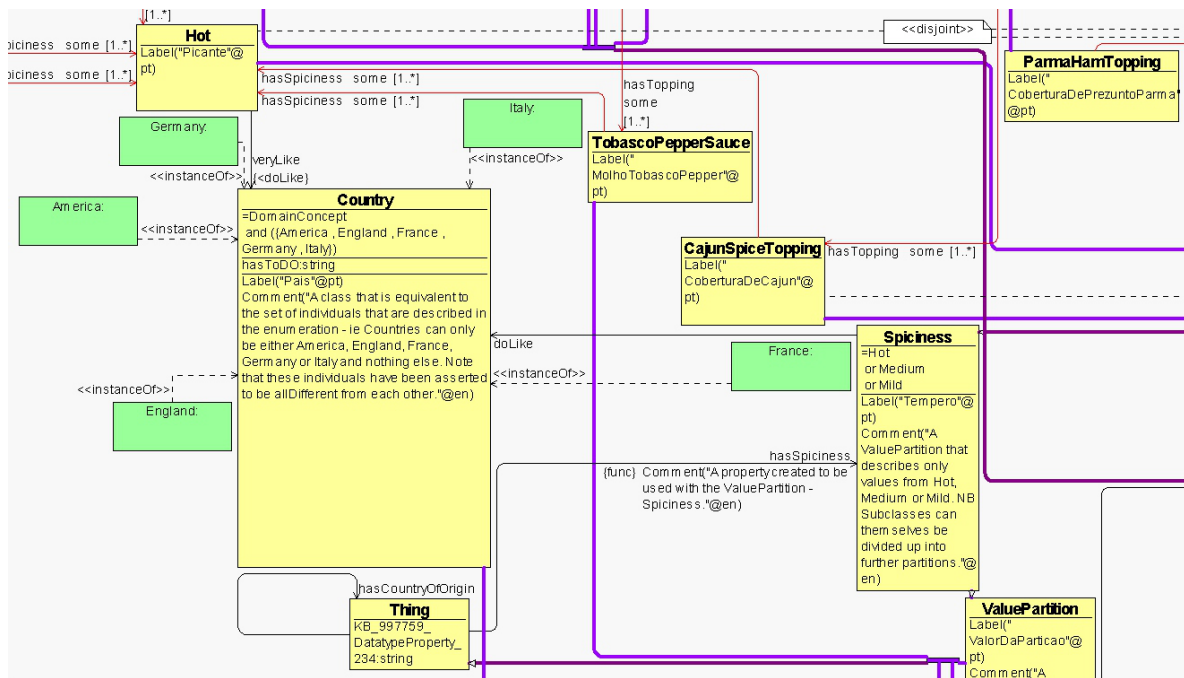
[1..*]

Hot
Label("Picante"@pt)

piciness some [1..*]
piciness some [1..*]

hasSpiciness some [1..*]
hasSpiciness some [1..*]

<<disjoint>>

ParmaHamTopping
Label("CoberturaDePrezuntoParma"@pt)

hasTopping some [1..*]

Germany:

Italy:

veryLike
<<doLike>>
<<instanceOf>>
<<instanceOf>>

TobascoPepperSauce
Label("MolhoTobascoPepper"@pt)

America:
<<instanceOf>>

Country
=DomainConcept and ({America , England , France , Germany , Italy})
hasToDO:string
Label("Pais"@pt)
Comment("A class that is equivalent to the set of individuals that are described in the enumeration - ie Countries can only be either America, England, France, Germany or Italy and nothing else. Note that these individuals have been asserted to be allDifferent from each other."@en)

CajunSpiceTopping
Label("CoberturaDeCajun"@pt)

hasTopping some [1..*]

doLike

France:
<<instanceOf>>

<<instanceOf>>

England:

Spiciness
=Hot or Medium or Mild
Label("Tempero"@pt)
Comment("A ValuePartition that describes only values from Hot, Medium or Mild. NB Subclasses can them selves be divided up into further partitions."@en)

hasSpiciness
{func} Comment("A property created to be used with the ValuePartition - Spiciness."@en)

hasCountryOfOrigin

Thing
KB_997759_DatatypeProperty_234:string

ValuePartition
Label("ValorDaParticao"@pt)
Comment("A